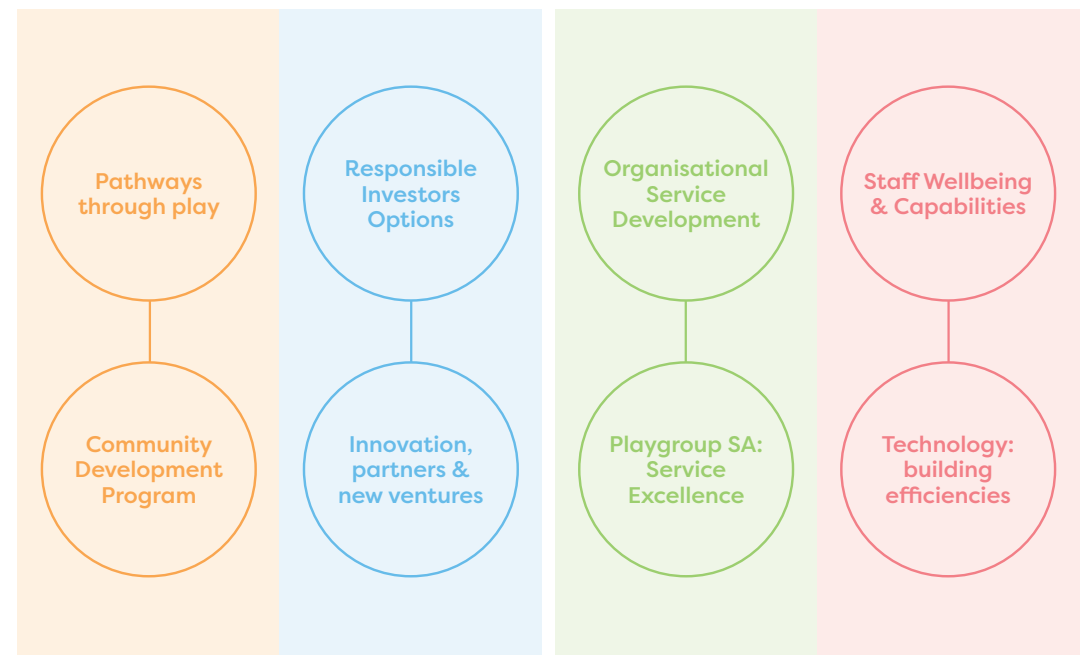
Pathways through play

Community Development Program

Responsible Investors Options

Innovation, partners & new ventures

Organisational Service Development

Playgroup SA: Service Excellence

Staff Wellbeing & Capabilities

Technology: building efficiencies